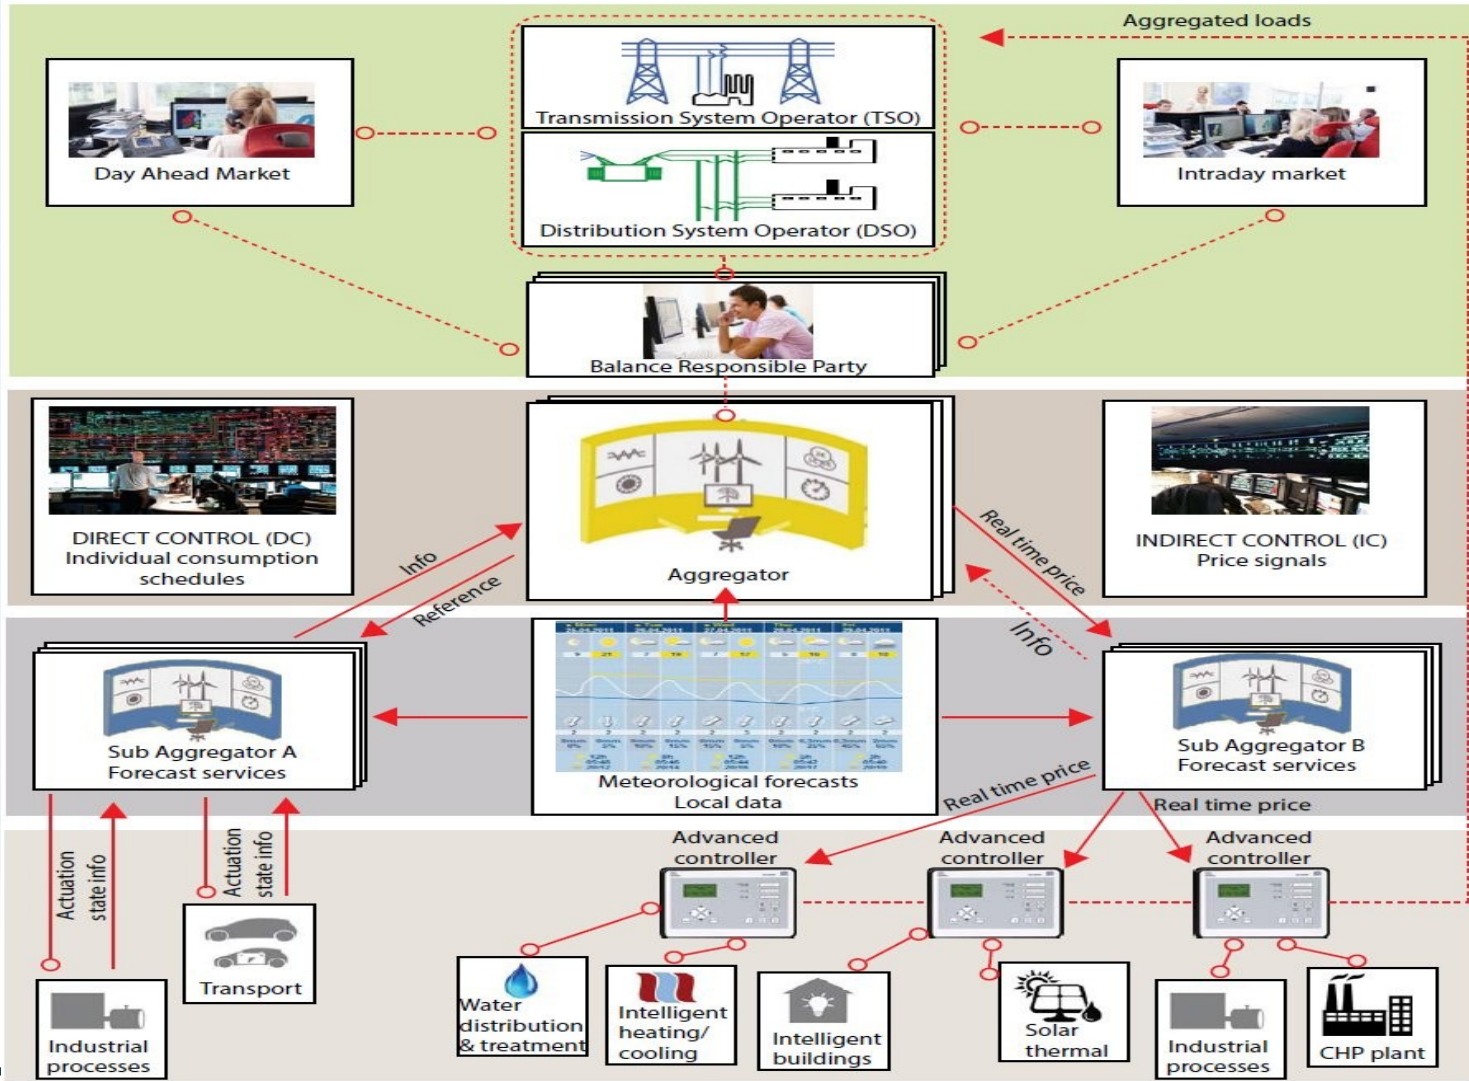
Aggregated loads

Day Ahead Market

Transmission System Operator (TSO)

Distribution System Operator (DSO)

Intraday market

Balance Responsible Party

DIRECT CONTROL (DC)
Individual consumption schedules

Aggregator

INDIRECT CONTROL (IC)
Price signals

Info

Reference

Real time price

Info

Sub Aggregator A
Forecast services

Meteorological forecasts
Local data

Sub Aggregator B
Forecast services

Real time price

Real time price

Actuation

state info

Actuation

state info

Advanced controller

Advanced controller

Advanced controller

Transport

Industrial processes

Water distribution & treatment

Intelligent heating/ cooling

Intelligent buildings

Solar thermal

Industrial processes

CHP plant